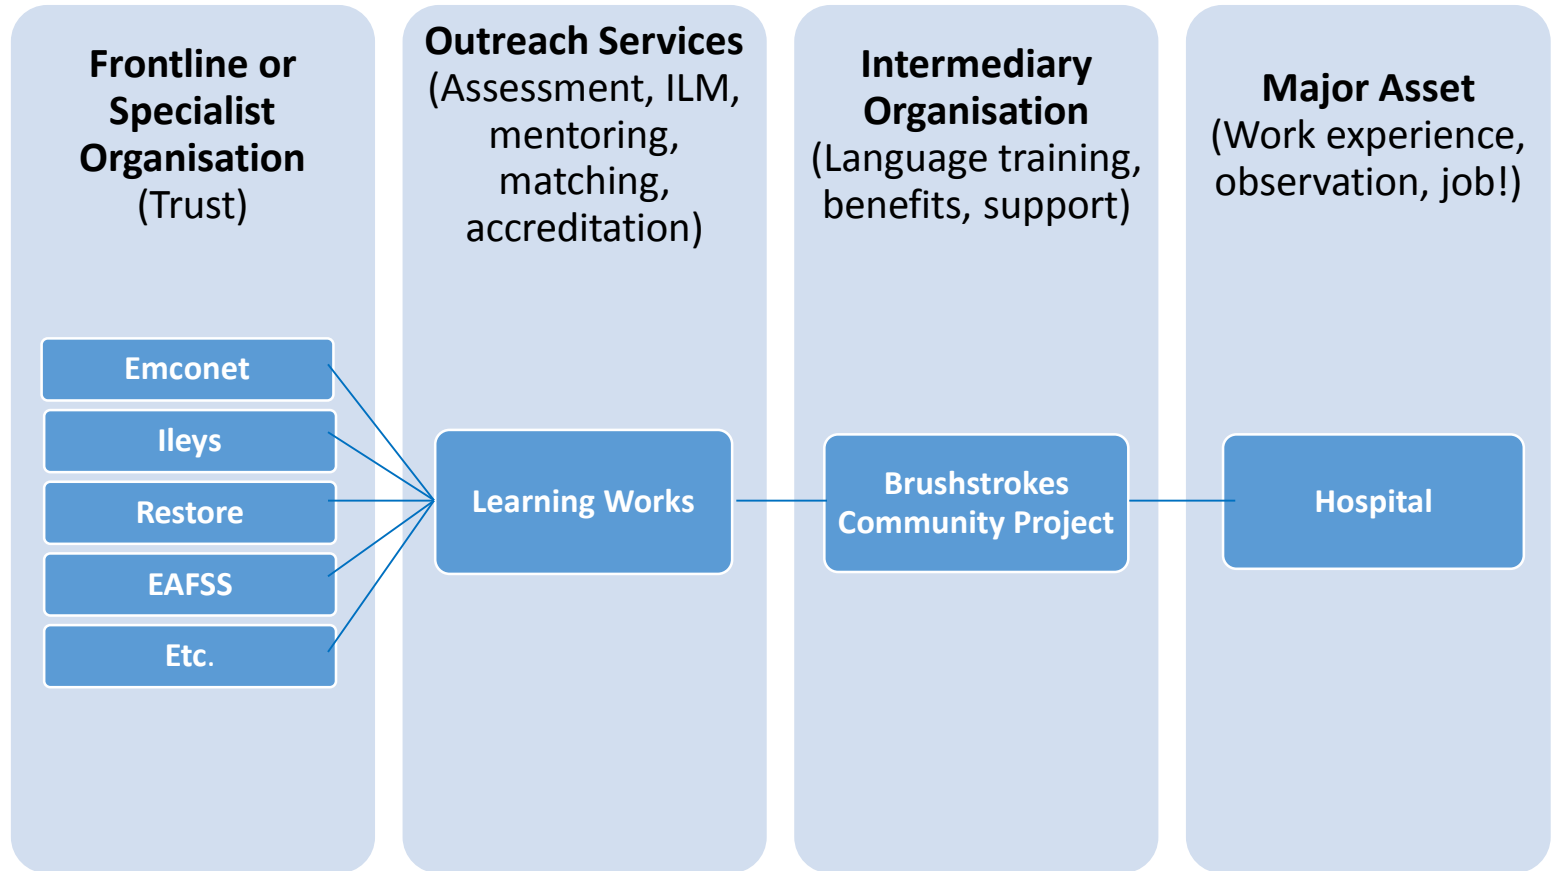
Frontline or Specialist Organisation
(Trust)

Emconet

Ileys

Restore

EAFSS

Etc.

Outreach Services
(Assessment, ILM, mentoring, matching, accreditation)

Learning Works

Intermediary Organisation
(Language training, benefits, support)

Brushstrokes Community Project

Major Asset
(Work experience, observation, job!)

Hospital